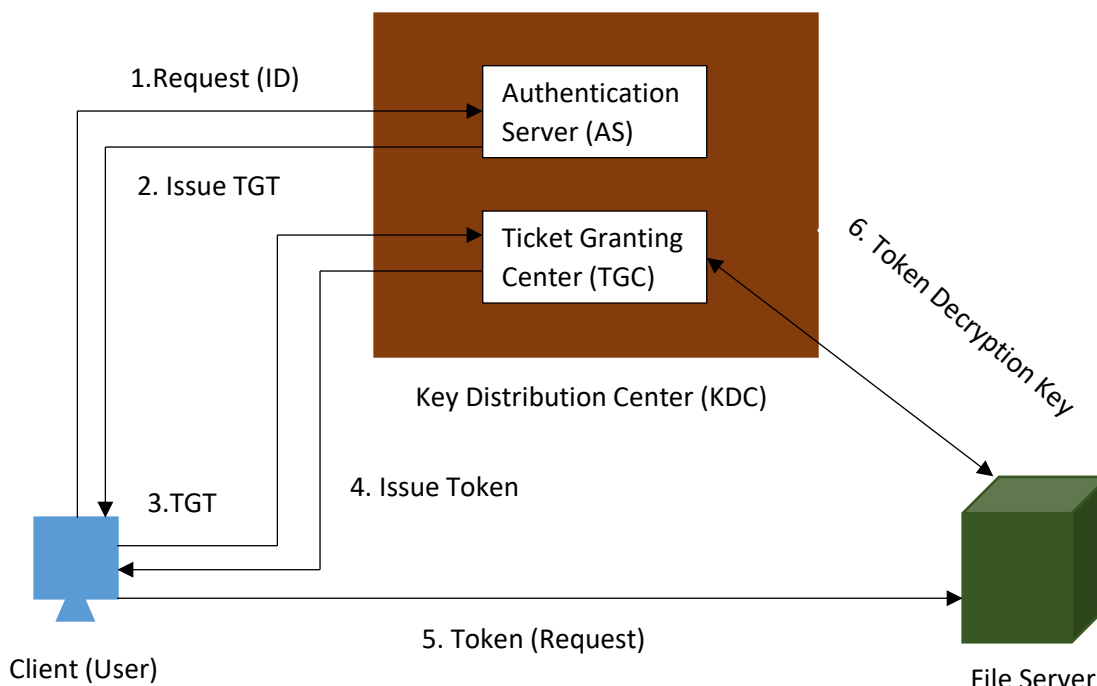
1.Request (ID)

Authentication Server (AS)

2. Issue TGT

Ticket Granting Center (TGC)

6. Token Decryption Key

Key Distribution Center (KDC)

3.TGT

4. Issue Token

5. Token (Request)

Client (User)

File Server